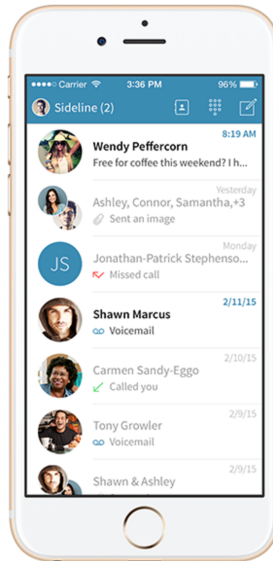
Carrier 3:36 PM 96%

Sideline (2)

Wendy Peffercorn 8:19 AM
Free for coffee this weekend? I h...

Ashley, Connor, Samantha,+3 Yesterday
Sent an image

JS
Jonathan-Patrick Stephenso... Monday
Missed call

Shawn Marcus 2/11/15
Voicemail

Carmen Sandy-Eggo 2/10/15
Called you

Tony Growler 2/9/15
Voicemail

Shawn & Ashley 2/9/15